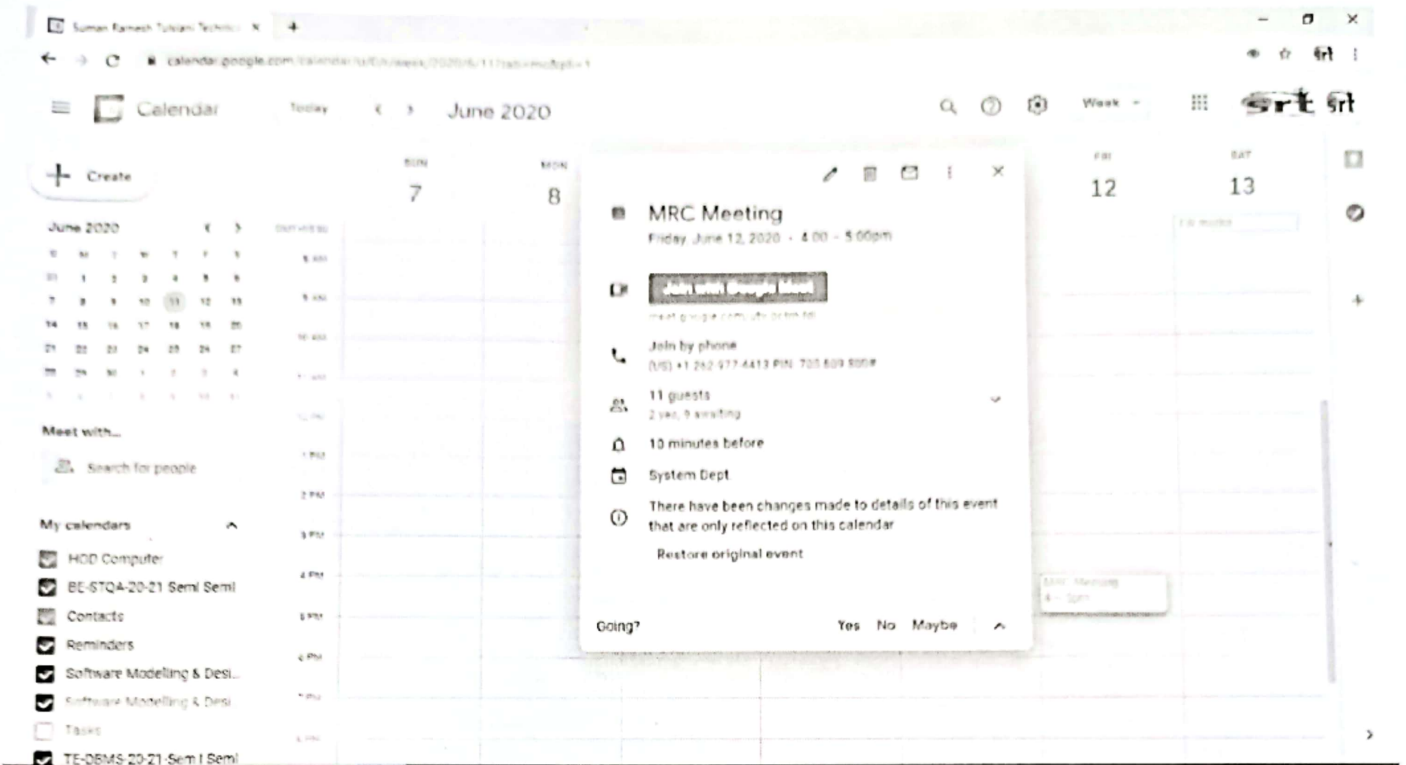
Suman Ramesh Tulsiani Technic ×
calendar.google.com/calendar/r/week/2020/6/11
Calendar Today June 2020 Week
Create
June 2020
Meet with...
Search for people
My calendars
HOD Computer
BE-STQA-20-21 Semi Semi
Contacts
Reminders
Software Modelling & Desi...
Software Modelling & Desi...
Tasks
TE-DBMS-20-21-Sem I Semi
SUN 7
MON 8
FRI 12
SAT 13
MRC Meeting
Friday, June 12, 2020 · 4:00 – 5:00pm
Join with Google Meet
Join by phone
(US) +1 262-977-4413 PIN: 705 609 886#
11 guests
2 yes, 9 awaiting
10 minutes before
System Dept
There have been changes made to details of this event that are only reflected on this calendar
Restore original event
Going?
Yes No Maybe
MRC Meeting
4 – 5pm
9 AM
10 AM
1 PM
2 PM
3 PM
4 PM
5 PM
6 PM
7 PM